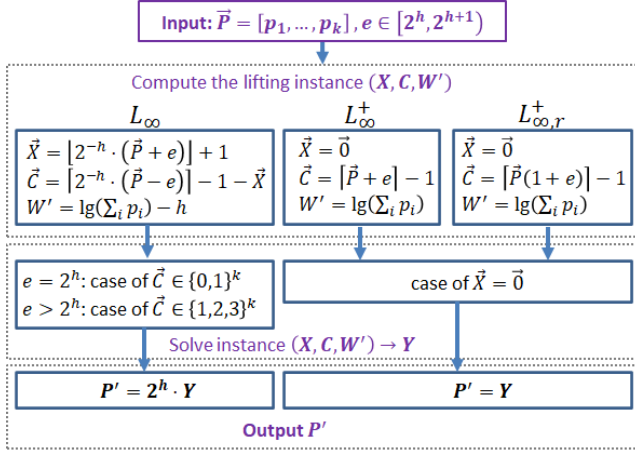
Input: $\vec{P} = [p_1, \dots, p_k]$, $e \in [2^h, 2^{h+1})$

Compute the lifting instance $(X, C, W')$

$L_\infty$

$\vec{X} = \lfloor 2^{-h} \cdot (\vec{P} + e) \rfloor + 1$
$\vec{C} = \lceil 2^{-h} \cdot (\vec{P} - e) \rceil - 1 - \vec{X}$
$W' = \lg(\sum_i p_i) - h$

$L_\infty^+$

$\vec{X} = \vec{0}$
$\vec{C} = \lceil \vec{P} + e \rceil - 1$
$W' = \lg(\sum_i p_i)$

$L_{\infty,r}^+$

$\vec{X} = \vec{0}$
$\vec{C} = \lceil \vec{P}(1 + e) \rceil - 1$
$W' = \lg(\sum_i p_i)$

$e = 2^h$: case of $\vec{C} \in \{0,1\}^k$
$e > 2^h$: case of $\vec{C} \in \{1,2,3\}^k$

case of $\vec{X} = \vec{0}$

Solve instance $(X, C, W') \rightarrow Y$

$P' = 2^h \cdot Y$

$P' = Y$

Output $P'$